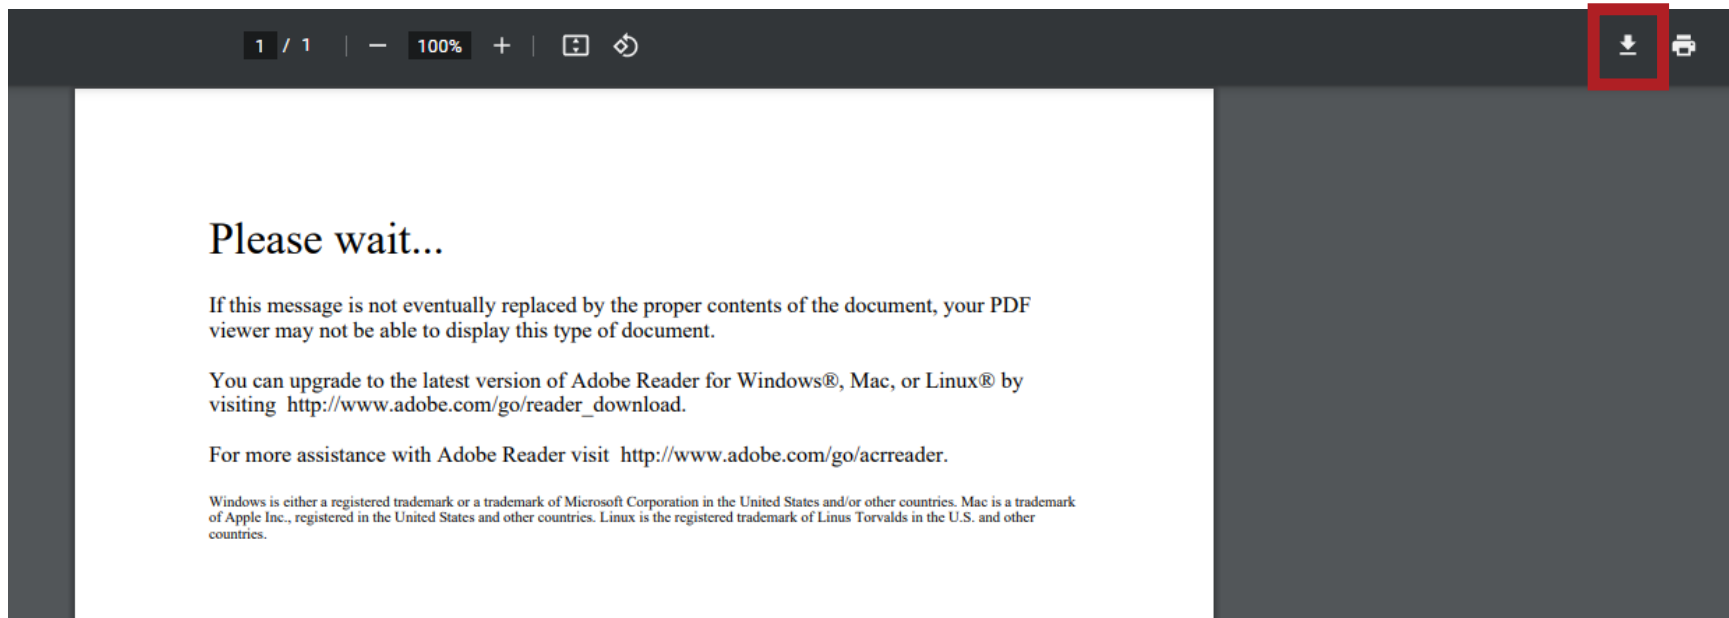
1 / 1 | — 100% +

Please wait...

If this message is not eventually replaced by the proper contents of the document, your PDF viewer may not be able to display this type of document.

You can upgrade to the latest version of Adobe Reader for Windows®, Mac, or Linux® by visiting http://www.adobe.com/go/reader_download.

For more assistance with Adobe Reader visit http://www.adobe.com/go/acrreader.

Windows is either a registered trademark or a trademark of Microsoft Corporation in the United States and/or other countries. Mac is a trademark of Apple Inc., registered in the United States and other countries. Linux is the registered trademark of Linus Torvalds in the U.S. and other countries.